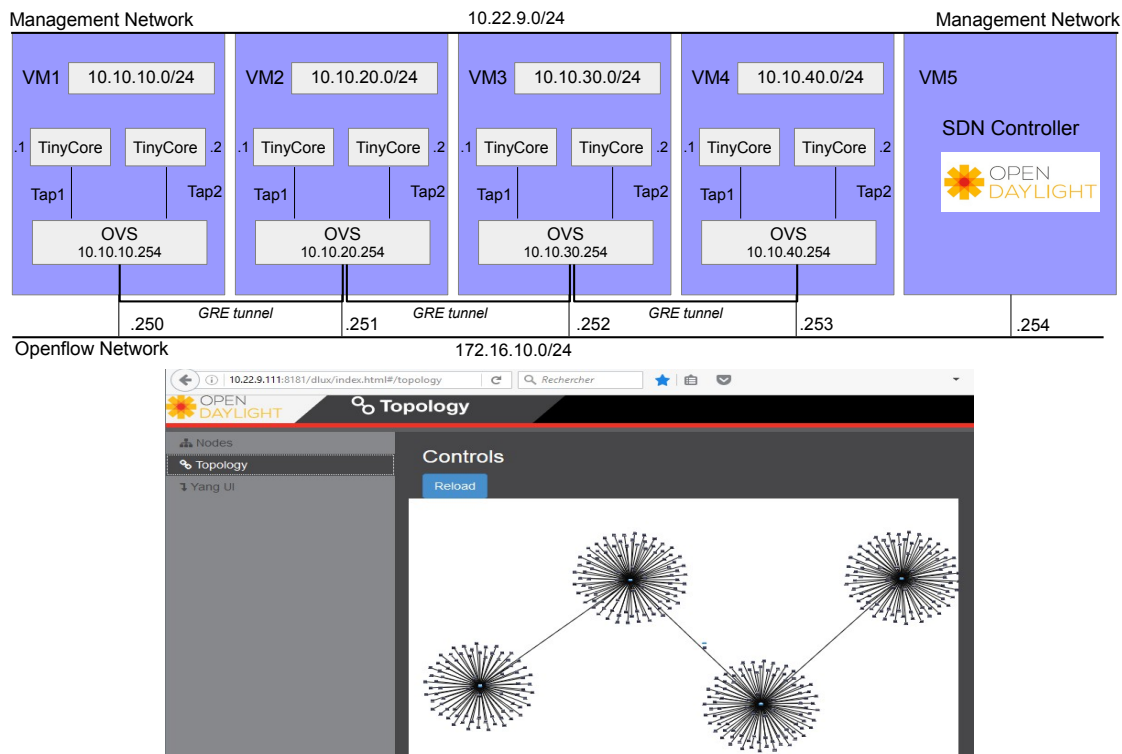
Management Network

10.22.9.0/24

Management Network

VM1 10.10.10.0/24

.1 TinyCore TinyCore .2

Tap1 Tap2

OVS
10.10.10.254

VM2 10.10.20.0/24

.1 TinyCore TinyCore .2

Tap1 Tap2

OVS
10.10.20.254

VM3 10.10.30.0/24

.1 TinyCore TinyCore .2

Tap1 Tap2

OVS
10.10.30.254

VM4 10.10.40.0/24

.1 TinyCore TinyCore .2

Tap1 Tap2

OVS
10.10.40.254

VM5

SDN Controller

OPEN DAYLIGHT

.250 GRE tunnel .251 GRE tunnel .252 GRE tunnel .253 .254

Openflow Network

172.16.10.0/24

10.22.9.111:8181/dlux/index.html#/topology

Rechercher

OPEN DAYLIGHT

Topology

Nodes

Topology

Yang UI

Controls

Reload